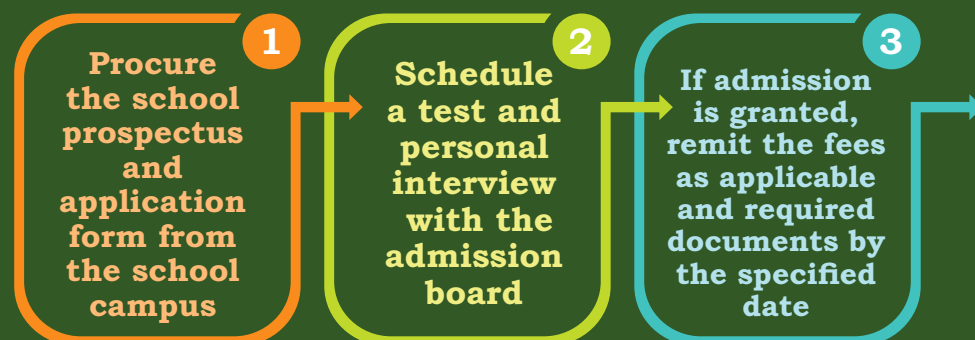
1

Procure the school prospectus and application form from the school campus

2

Schedule a test and personal interview with the admission board

3

If admission is granted, remit the fees as applicable and required documents by the specified date